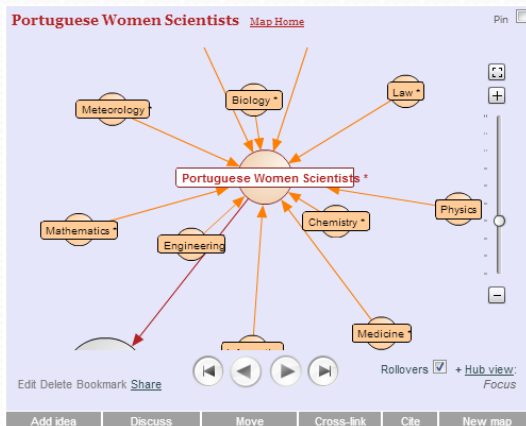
Portuguese Women Scientists Map Home

Pin

Meteorology

Biology *

Law *

Portuguese Women Scientists *

Physics

Mathematics *

Engineering

Chemistry *

Medicine *

Edit Delete Bookmark Share

Rollovers + Hub view: Focus

Add idea | Discuss | Move | Cross-link | Cite | New map